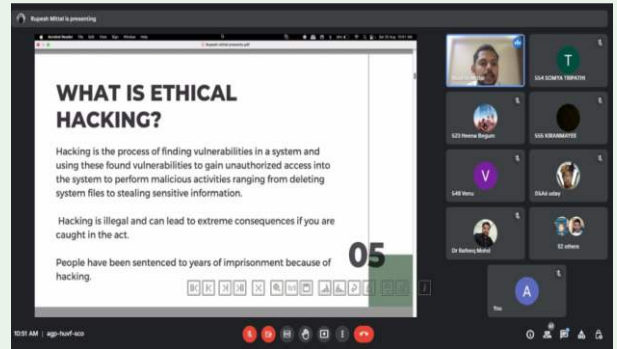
Rupesh Mittal is presenting

WHAT IS ETHICAL HACKING?

Hacking is the process of finding vulnerabilities in a system and using these found vulnerabilities to gain unauthorized access into the system to perform malicious activities ranging from deleting system files to stealing sensitive information.

Hacking is illegal and can lead to extreme consequences if you are caught in the act.

People have been sentenced to years of imprisonment because of hacking.

05

T

S64 SOMYA TRIPATHI

S23 Heena Begum

S55 KIRANMAYEE

V

S49 Venu

DSAI uday

Dr Rahmi Mohd

32 others

A

You

10:51 AM | agp-huvf-aco